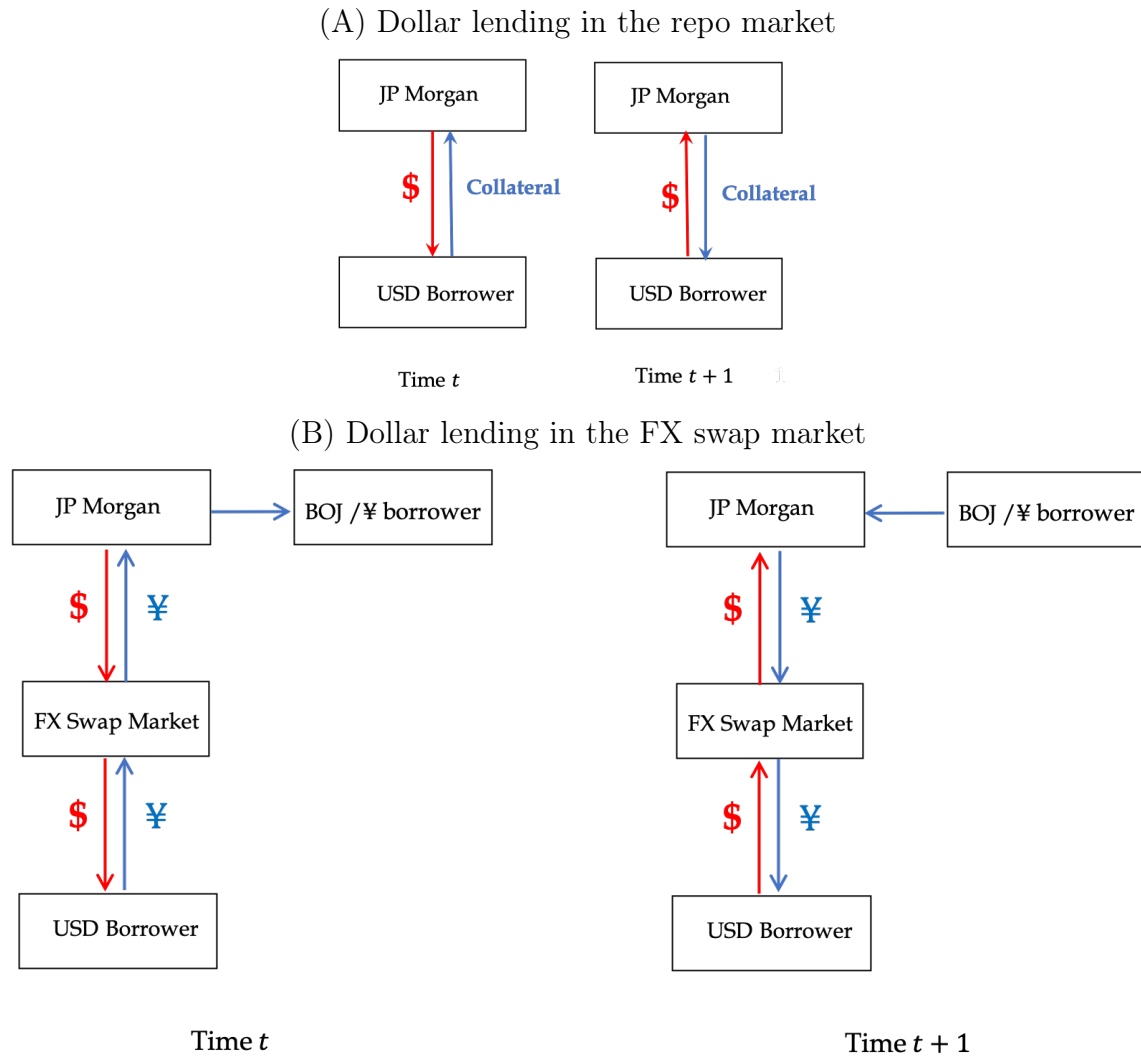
(A) Dollar lending in the repo market

JP Morgan

$

Collateral

USD Borrower

Time $t$

JP Morgan

$

Collateral

USD Borrower

Time $t+1$

(B) Dollar lending in the FX swap market

JP Morgan

BOJ /¥ borrower

$

¥

FX Swap Market

$

¥

USD Borrower

Time $t$

JP Morgan

BOJ /¥ borrower

$

¥

FX Swap Market

$

¥

USD Borrower

Time $t+1$